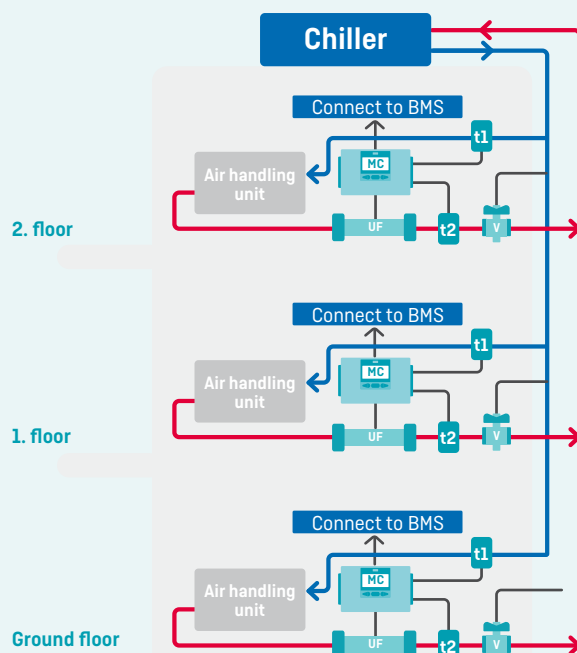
Chiller

Connect to BMS

t1

MC

Air handling unit

2. floor

UF

t2

V

Connect to BMS

t1

MC

Air handling unit

1. floor

UF

t2

V

Connect to BMS

t1

MC

Air handling unit

Ground floor

UF

t2

V